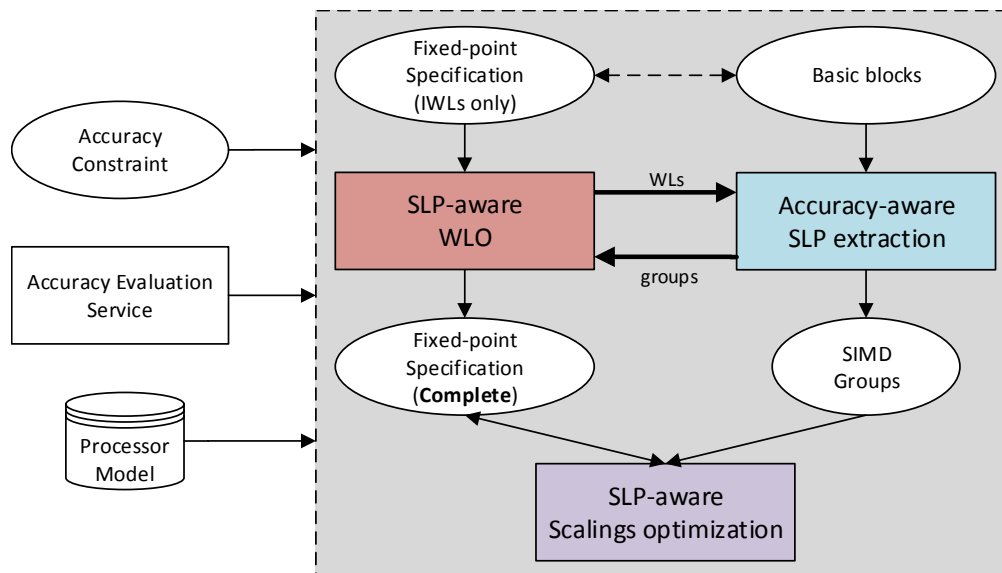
Fixed-point Specification (IWLs only)

Basic blocks

Accuracy Constraint

SLP-aware WLO

WLs

groups

Accuracy-aware SLP extraction

Accuracy Evaluation Service

Fixed-point Specification (**Complete**)

SIMD Groups

Processor Model

SLP-aware Scalings optimization